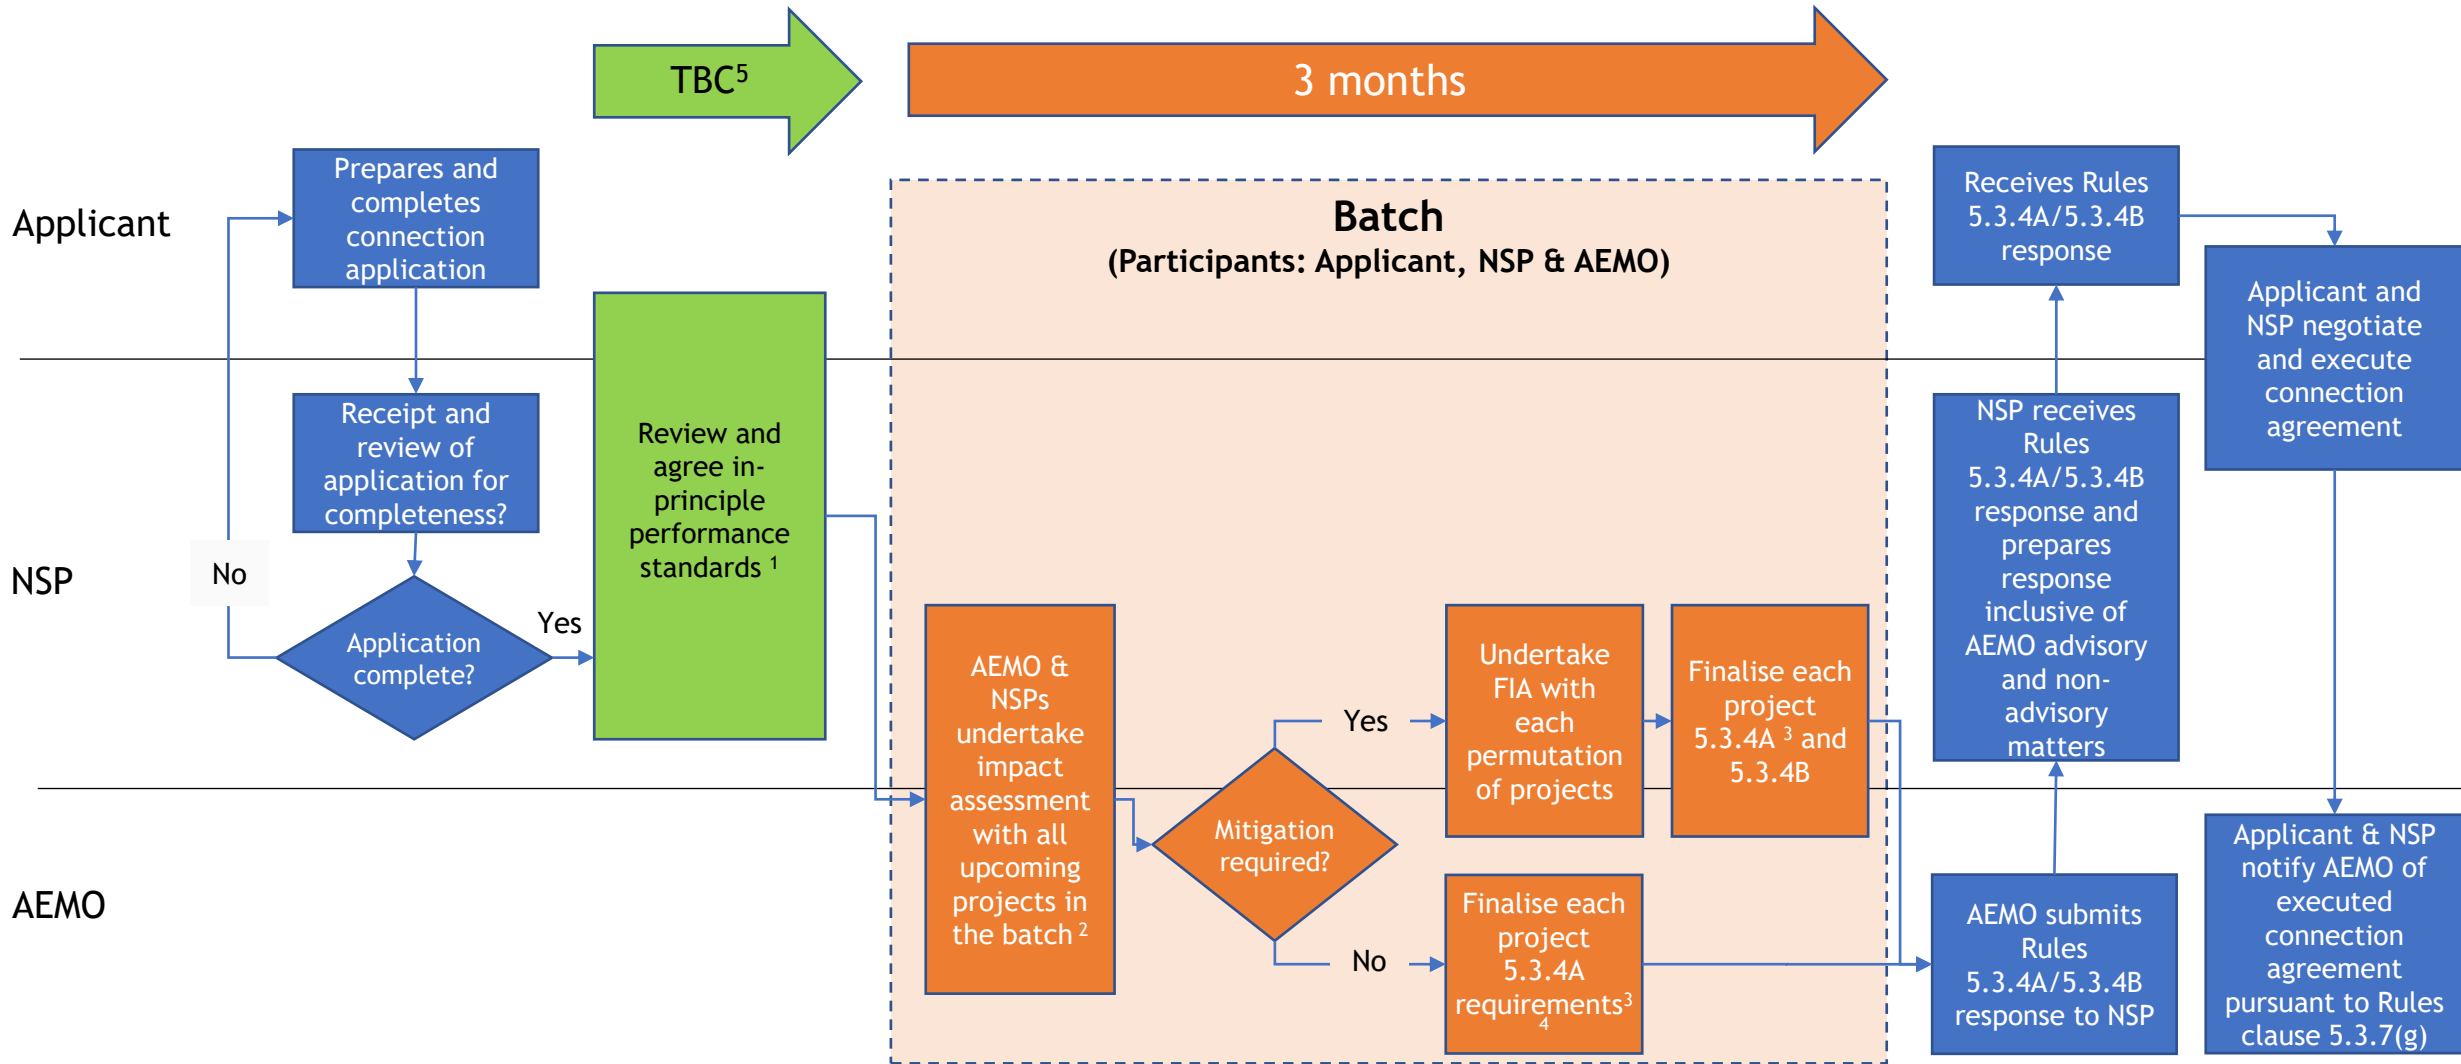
TBC$^5$

3 months

Applicant

NSP

AEMO

Prepares and completes connection application

Receipt and review of application for completeness?

No

Application complete?

Yes

Review and agree in-principle performance standards $^1$

Batch
(Participants: Applicant, NSP & AEMO)

AEMO & NSPs undertake impact assessment with all upcoming projects in the batch $^2$

Mitigation required?

Yes

No

Undertake FIA with each permutation of projects

Finalise each project 5.3.4A $^3$ and 5.3.4B

Finalise each project 5.3.4A requirements$^3$ $^4$

Receives Rules 5.3.4A/5.3.4B response

NSP receives Rules 5.3.4A/5.3.4B response and prepares response inclusive of AEMO advisory and non-advisory matters

AEMO submits Rules 5.3.4A/5.3.4B response to NSP

Applicant and NSP negotiate and execute connection agreement

Applicant & NSP notify AEMO of executed connection agreement pursuant to Rules clause 5.3.7(g)